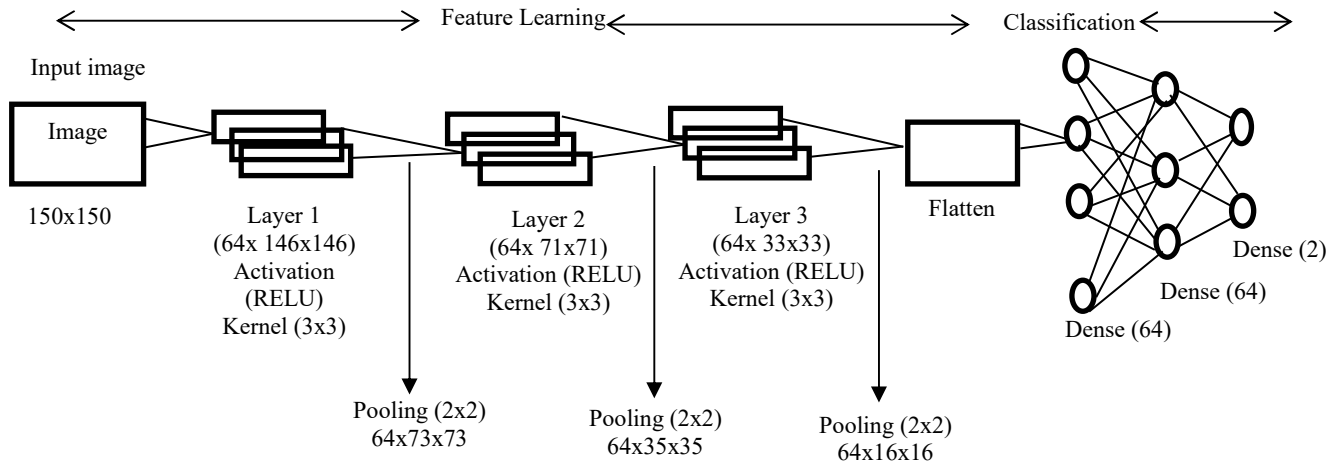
Feature Learning

Classification

Input image

Image

150x150

Layer 1
(64x 146x146)
Activation
(RELU)
Kernel (3x3)

Layer 2
(64x 71x71)
Activation (RELU)
Kernel (3x3)

Layer 3
(64x 33x33)
Activation (RELU)
Kernel (3x3)

Flatten

Dense (64)

Dense (64)

Dense (2)

Pooling (2x2)
64x73x73

Pooling (2x2)
64x35x35

Pooling (2x2)
64x16x16